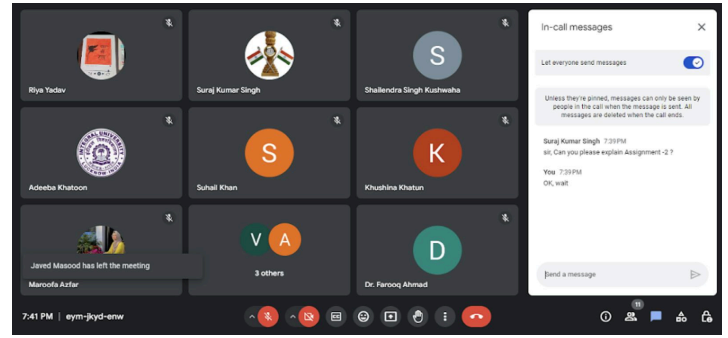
Riya Yadav

Suraj Kumar Singh

S

Shailendra Singh Kushwaha

Adeeba Khatoon

S

Suhail Khan

K

Khushina Khatun

Javed Masood has left the meeting

Maroofa Azfar

V A

3 others

D

Dr. Farooq Ahmad

In-call messages

Let everyone send messages

Unless they're pinned, messages can only be seen by people in the call when the message is sent. All messages are deleted when the call ends.

Suraj Kumar Singh 7:39 PM
sir, Can you please explain Assignment -2 ?

You 7:39 PM
OK, wait

Send a message

7:41 PM | eym-jkyd-enw

11